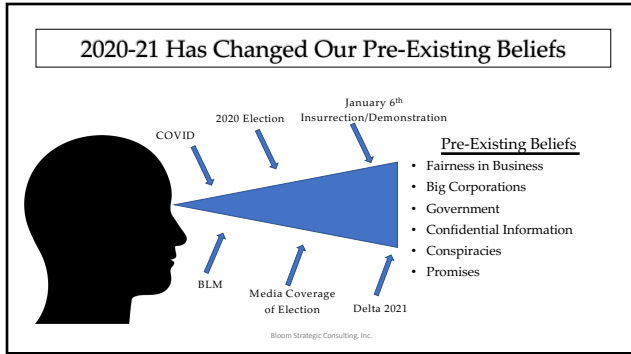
2020-21 Has Changed Our Pre-Existing Beliefs

COVID

2020 Election

January 6$^{th}$ Insurrection/Demonstration

BLM

Media Coverage of Election

Delta 2021

Pre-Existing Beliefs

- Fairness in Business
- Big Corporations
- Government
- Confidential Information
- Conspiracies
- Promises

Bloom Strategic Consulting, Inc.